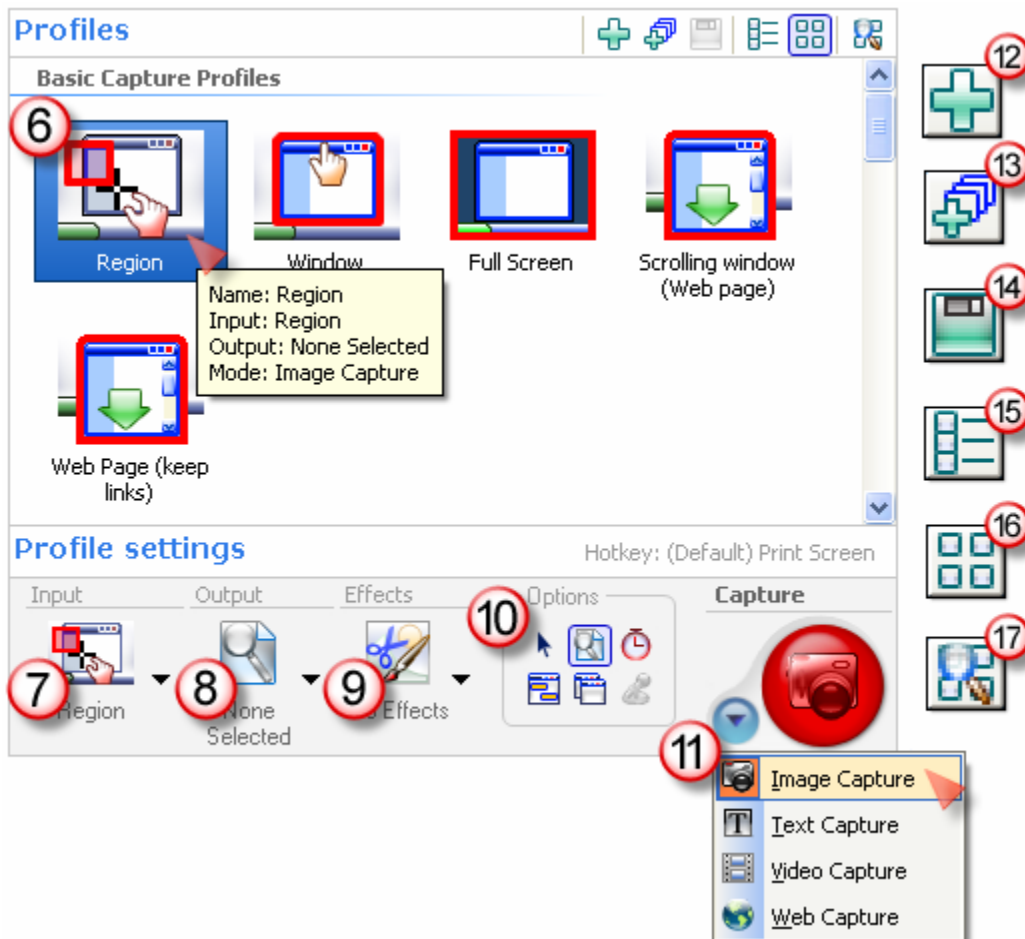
Profiles

Basic Capture Profiles

6

Region

Window

Full Screen

Scrolling window (Web page)

Name: Region
Input: Region
Output: None Selected
Mode: Image Capture

Web Page (keep links)

Profile settings

Hotkey: (Default) Print Screen

Input

Output

Effects

Options

Capture

7

Region

8

None Selected

9

Effects

10

11

Image Capture

Text Capture

Video Capture

Web Capture

12

13

14

15

16

17